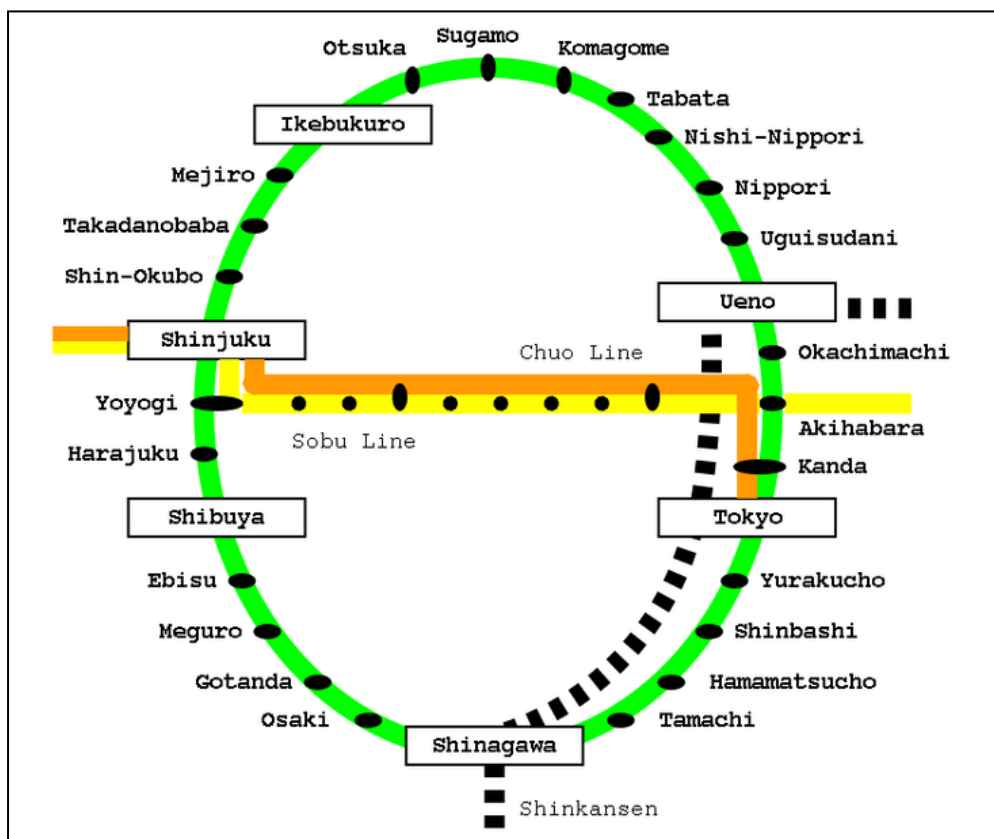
Otsuka
Sugamo
Komagome
Tabata
Ikebukuro
Nishi-Nippori
Mejiro
Nippori
Takadanobaba
Uguisudani
Shin-Okubo
Ueno
Shinjuku
Chuo Line
Okachimachi
Yoyogi
Akihabara
Sobu Line
Harajuku
Kanda
Shibuya
Tokyo
Ebisu
Yurakucho
Meguro
Shinbashi
Gotanda
Hamamatsucho
Osaki
Tamachi
Shinagawa
Shinkansen